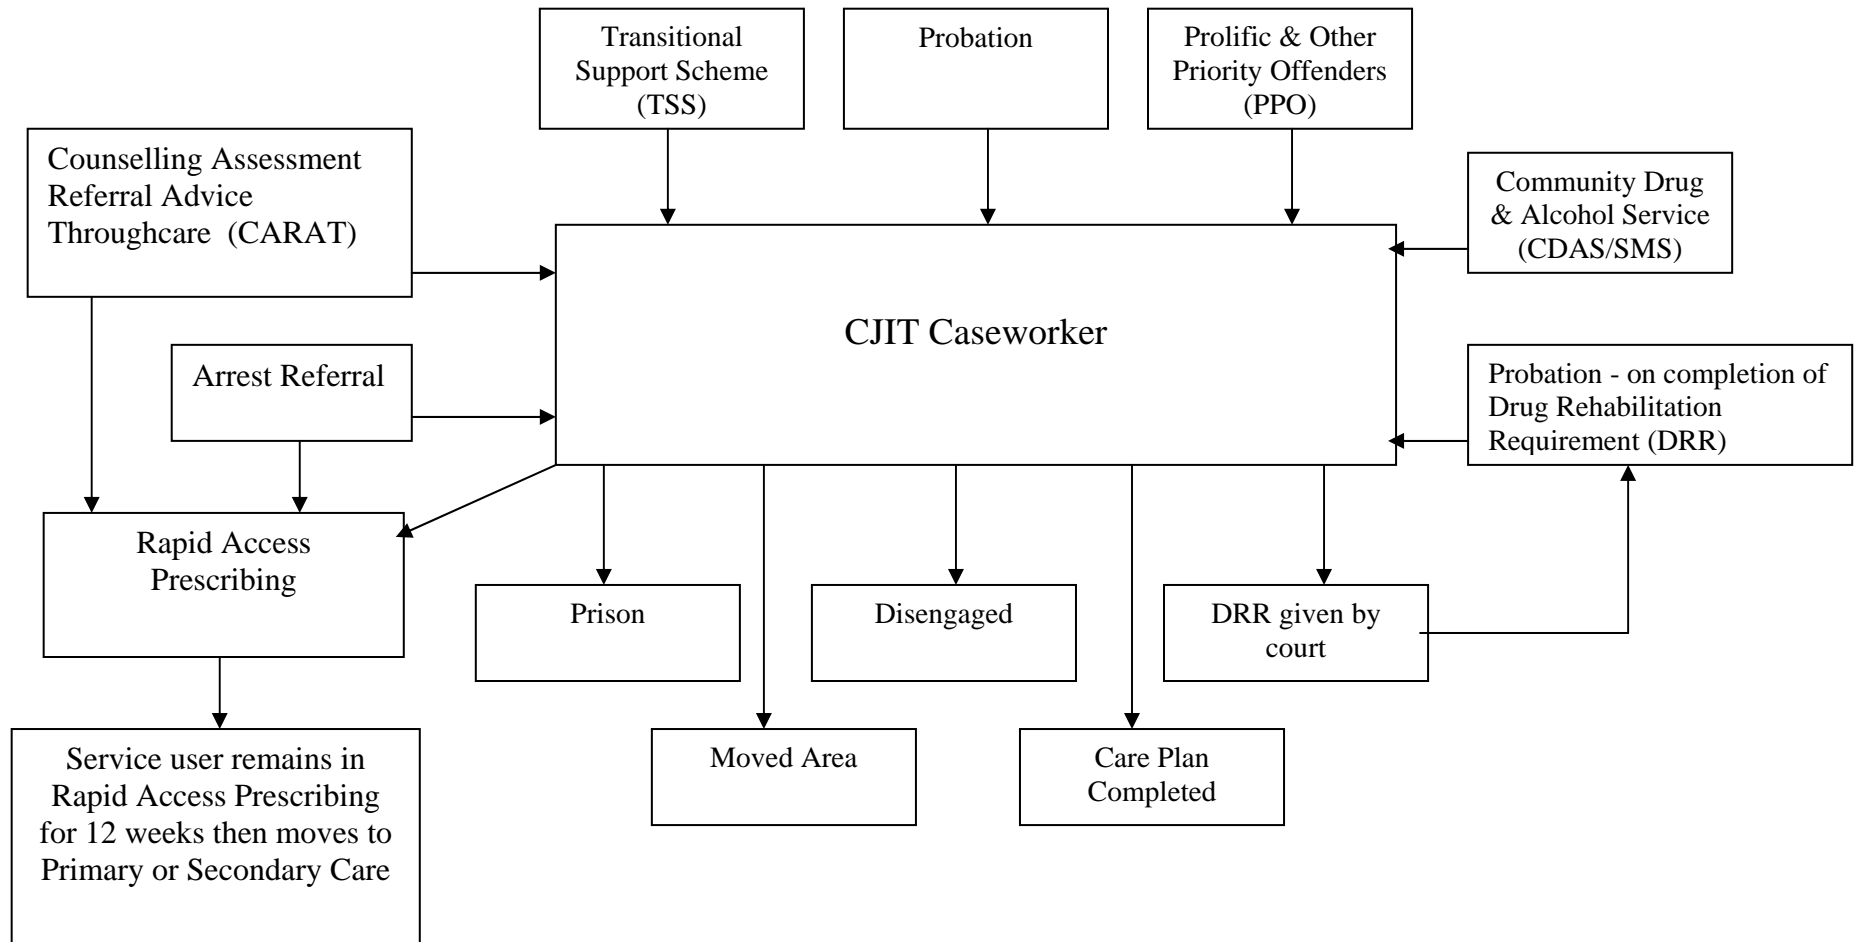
Transitional Support Scheme (TSS)

Probation

Prolific & Other Priority Offenders (PPO)

Counselling Assessment Referral Advice Throughcare (CARAT)

Community Drug & Alcohol Service (CDAS/SMS)

CJIT Caseworker

Arrest Referral

Probation - on completion of Drug Rehabilitation Requirement (DRR)

Rapid Access Prescribing

Prison

Disengaged

DRR given by court

Service user remains in Rapid Access Prescribing for 12 weeks then moves to Primary or Secondary Care

Moved Area

Care Plan Completed